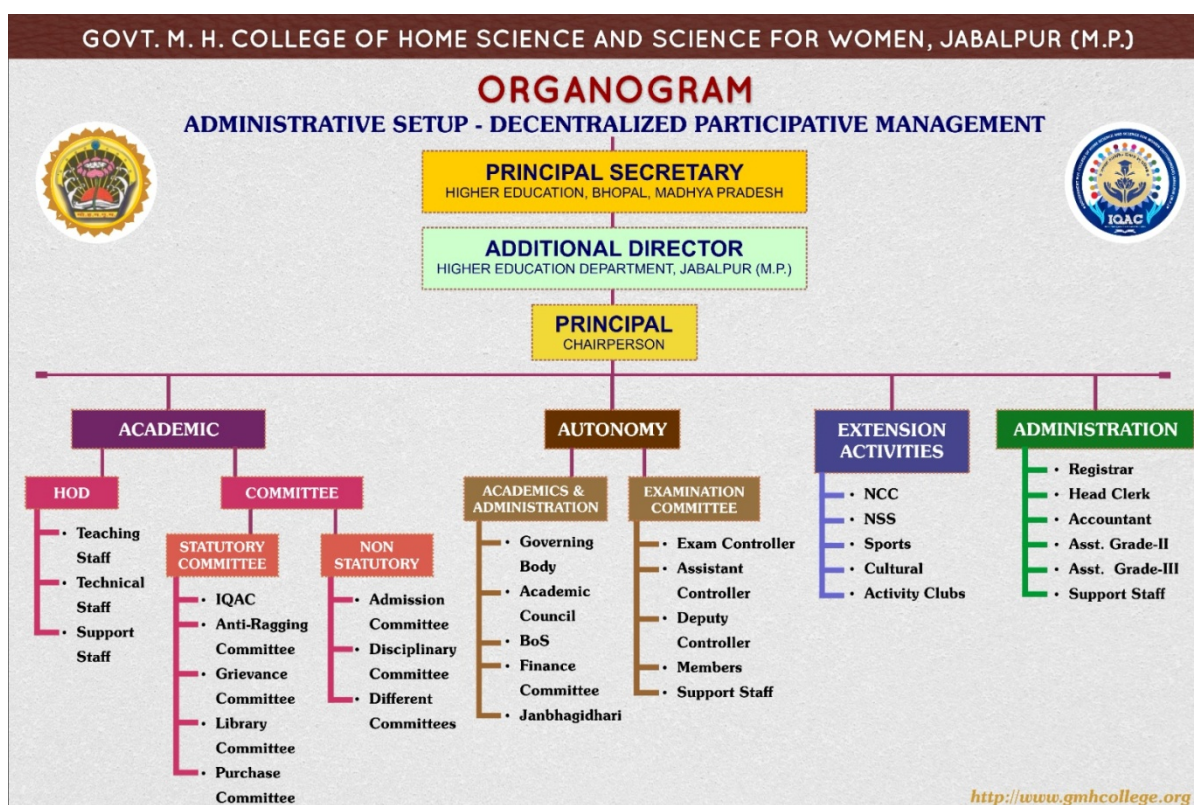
GOVT. M. H. COLLEGE OF HOME SCIENCE AND SCIENCE FOR WOMEN, JABALPUR (M.P.)

ORGANOGRAM

ADMINISTRATIVE SETUP - DECENTRALIZED PARTICIPATIVE MANAGEMENT

IQAC

PRINCIPAL SECRETARY
HIGHER EDUCATION, BHOPAL, MADHYA PRADESH

ADDITIONAL DIRECTOR
HIGHER EDUCATION DEPARTMENT, JABALPUR (M.P.)

PRINCIPAL
CHAIRPERSON

ACADEMIC

HOD
• Teaching Staff
• Technical Staff
• Support Staff

COMMITTEE

STATUTORY COMMITTEE
• IQAC
• Anti-Ragging Committee
• Grievance Committee
• Library Committee
• Purchase Committee

NON STATUTORY
• Admission Committee
• Disciplinary Committee
• Different Committees

AUTONOMY

ACADEMICS & ADMINISTRATION
• Governing Body
• Academic Council
• BoS
• Finance Committee
• Janbhagidhari

EXAMINATION COMMITTEE
• Exam Controller
• Assistant Controller
• Deputy Controller
• Members
• Support Staff

EXTENSION ACTIVITIES
• NCC
• NSS
• Sports
• Cultural
• Activity Clubs

ADMINISTRATION
• Registrar
• Head Clerk
• Accountant
• Asst. Grade-II
• Asst. Grade-III
• Support Staff

http://www.gmhcollege.org